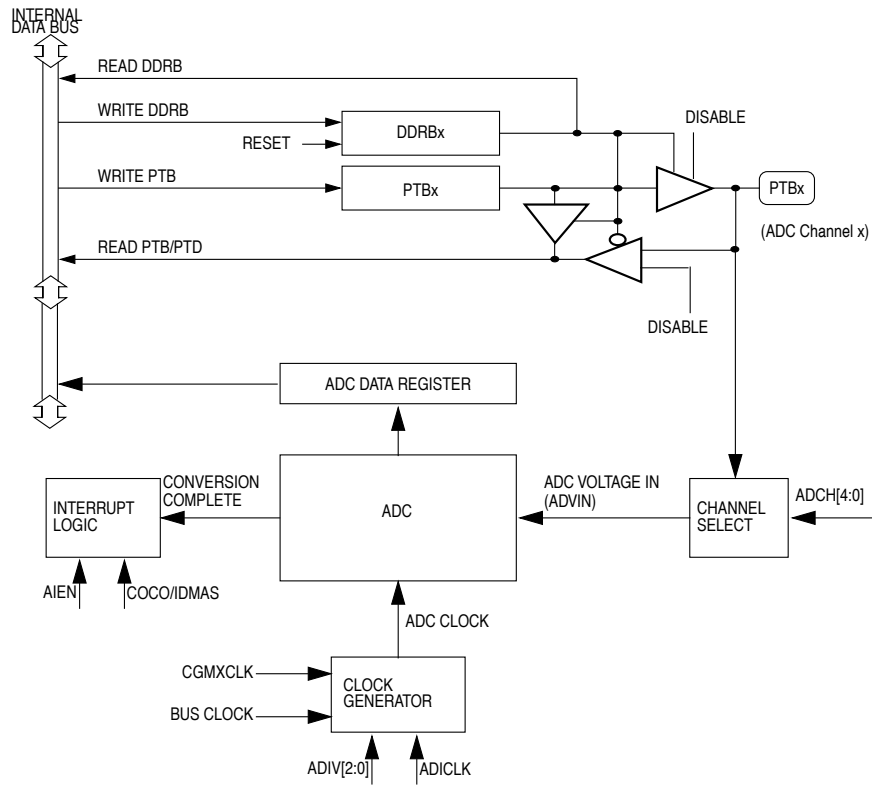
INTERNAL DATA BUS

READ DDRB

WRITE DDRB

RESET

DDRBx

DISABLE

WRITE PTB

PTBx

PTBx

(ADC Channel x)

READ PTB/PTD

DISABLE

ADC DATA REGISTER

CONVERSION COMPLETE

INTERRUPT LOGIC

ADC

ADC VOLTAGE IN (ADVIN)

CHANNEL SELECT

ADCH[4:0]

AIEN

COCO/IDMAS

ADC CLOCK

CGMXCLK

BUS CLOCK

CLOCK GENERATOR

ADIV[2:0]

ADICLK